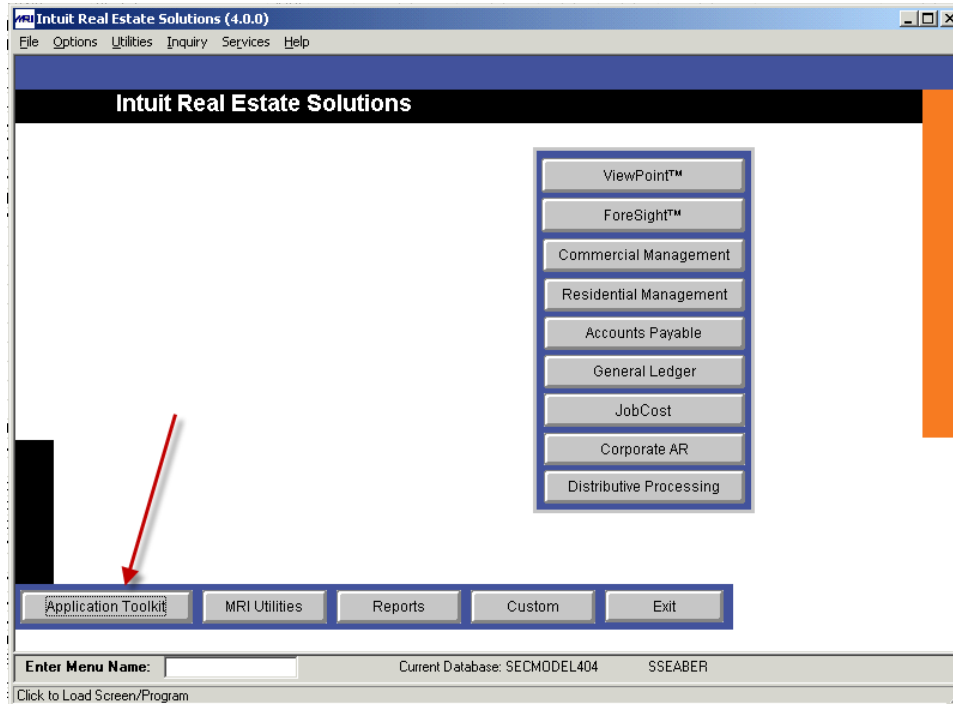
MRI Intuit Real Estate Solutions (4.0.0)

File Options Utilities Inquiry Services Help

Intuit Real Estate Solutions

ViewPoint™

ForeSight™

Commercial Management

Residential Management

Accounts Payable

General Ledger

JobCost

Corporate AR

Distributive Processing

Application Toolkit

MRI Utilities

Reports

Custom

Exit

Enter Menu Name:

Current Database: SECMODEL404

SSEABER

Click to Load Screen/Program